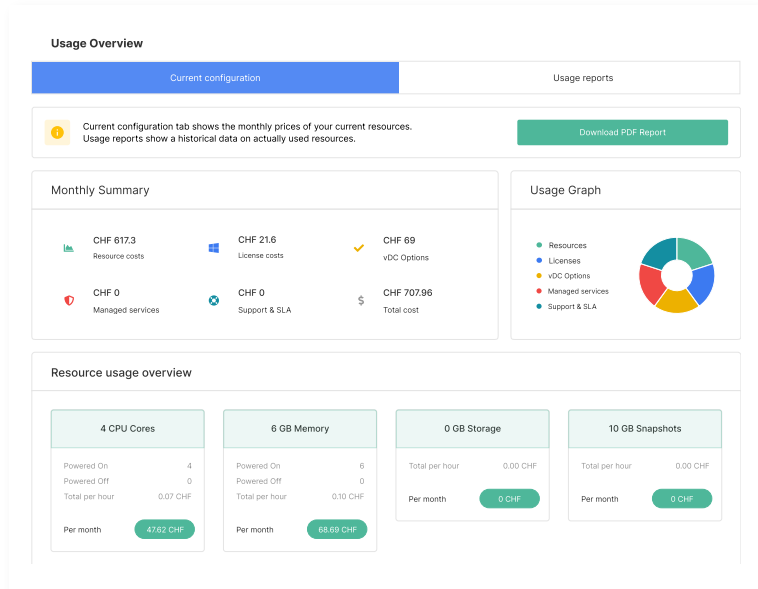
Usage Overview

Current configuration

Usage reports

Current configuration tab shows the monthly prices of your current resources.
Usage reports show a historical data on actually used resources.

Download PDF Report

Monthly Summary

CHF 617.3
Resource costs

CHF 21.6
License costs

CHF 69
vDC Options

CHF 0
Managed services

CHF 0
Support & SLA

CHF 707.96
Total cost

Usage Graph

Resources
Licenses
vDC Options
Managed services
Support & SLA

Resource usage overview

4 CPU Cores

Powered On 4
Powered Off 0
Total per hour 0.07 CHF

Per month 47.62 CHF

6 GB Memory

Powered On 6
Powered Off 0
Total per hour 0.10 CHF

Per month 68.69 CHF

0 GB Storage

Total per hour 0.00 CHF

Per month 0 CHF

10 GB Snapshots

Total per hour 0.00 CHF

Per month 0 CHF